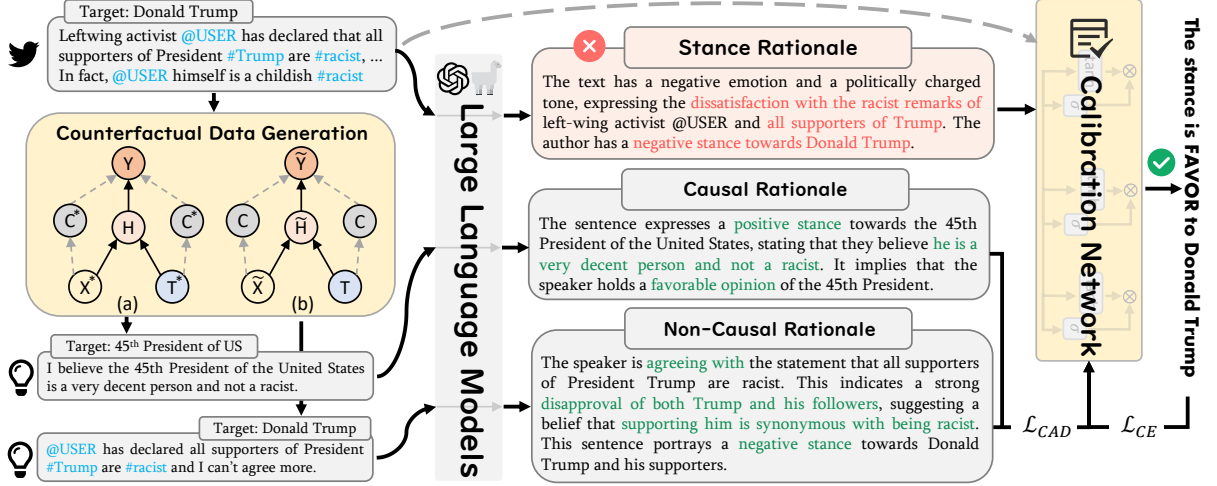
Target: Donald Trump

Leftwing activist @USER has declared that all supporters of President #Trump are #racist, ... In fact, @USER himself is a childish #racist

Counterfactual Data Generation

Y

$C^*$

H

$C^*$

$X^*$

$T^*$

(a)

$\widetilde{Y}$

C

$\widetilde{H}$

C

$\widetilde{X}$

T

(b)

Target: 45th President of US

I believe the 45th President of the United States is a very decent person and not a racist.

Target: Donald Trump

@USER has declared all supporters of President #Trump are #racist and I can't agree more.

Large Language Models

Stance Rationale

The text has a negative emotion and a politically charged tone, expressing the dissatisfaction with the racist remarks of left-wing activist @USER and all supporters of Trump. The author has a negative stance towards Donald Trump.

Causal Rationale

The sentence expresses a positive stance towards the 45th President of the United States, stating that they believe he is a very decent person and not a racist. It implies that the speaker holds a favorable opinion of the 45th President.

Non-Causal Rationale

The speaker is agreeing with the statement that all supporters of President Trump are racist. This indicates a strong disapproval of both Trump and his followers, suggesting a belief that supporting him is synonymous with being racist. This sentence portrays a negative stance towards Donald Trump and his supporters.

Calibration Network

$\mathcal{L}_{CAD}$

$\mathcal{L}_{CE}$

The stance is FAVOR to Donald Trump